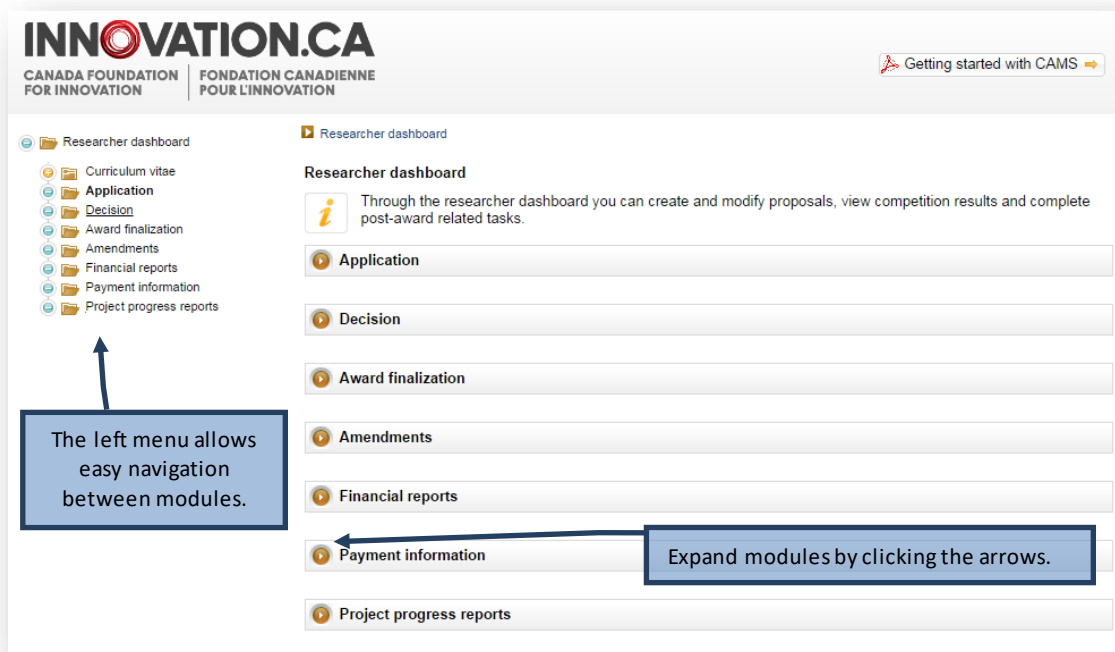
INNOVATION.CA
CANADA FOUNDATION FOR INNOVATION
FONDATION CANADIENNE POUR L'INNOVATION

Getting started with CAMS

Researcher dashboard
Curriculum vitae
Application
Decision
Award finalization
Amendments
Financial reports
Payment information
Project progress reports

The left menu allows easy navigation between modules.

Researcher dashboard

Researcher dashboard

Through the researcher dashboard you can create and modify proposals, view competition results and complete post-award related tasks.

Application

Decision

Award finalization

Amendments

Financial reports

Payment information

Expand modules by clicking the arrows.

Project progress reports